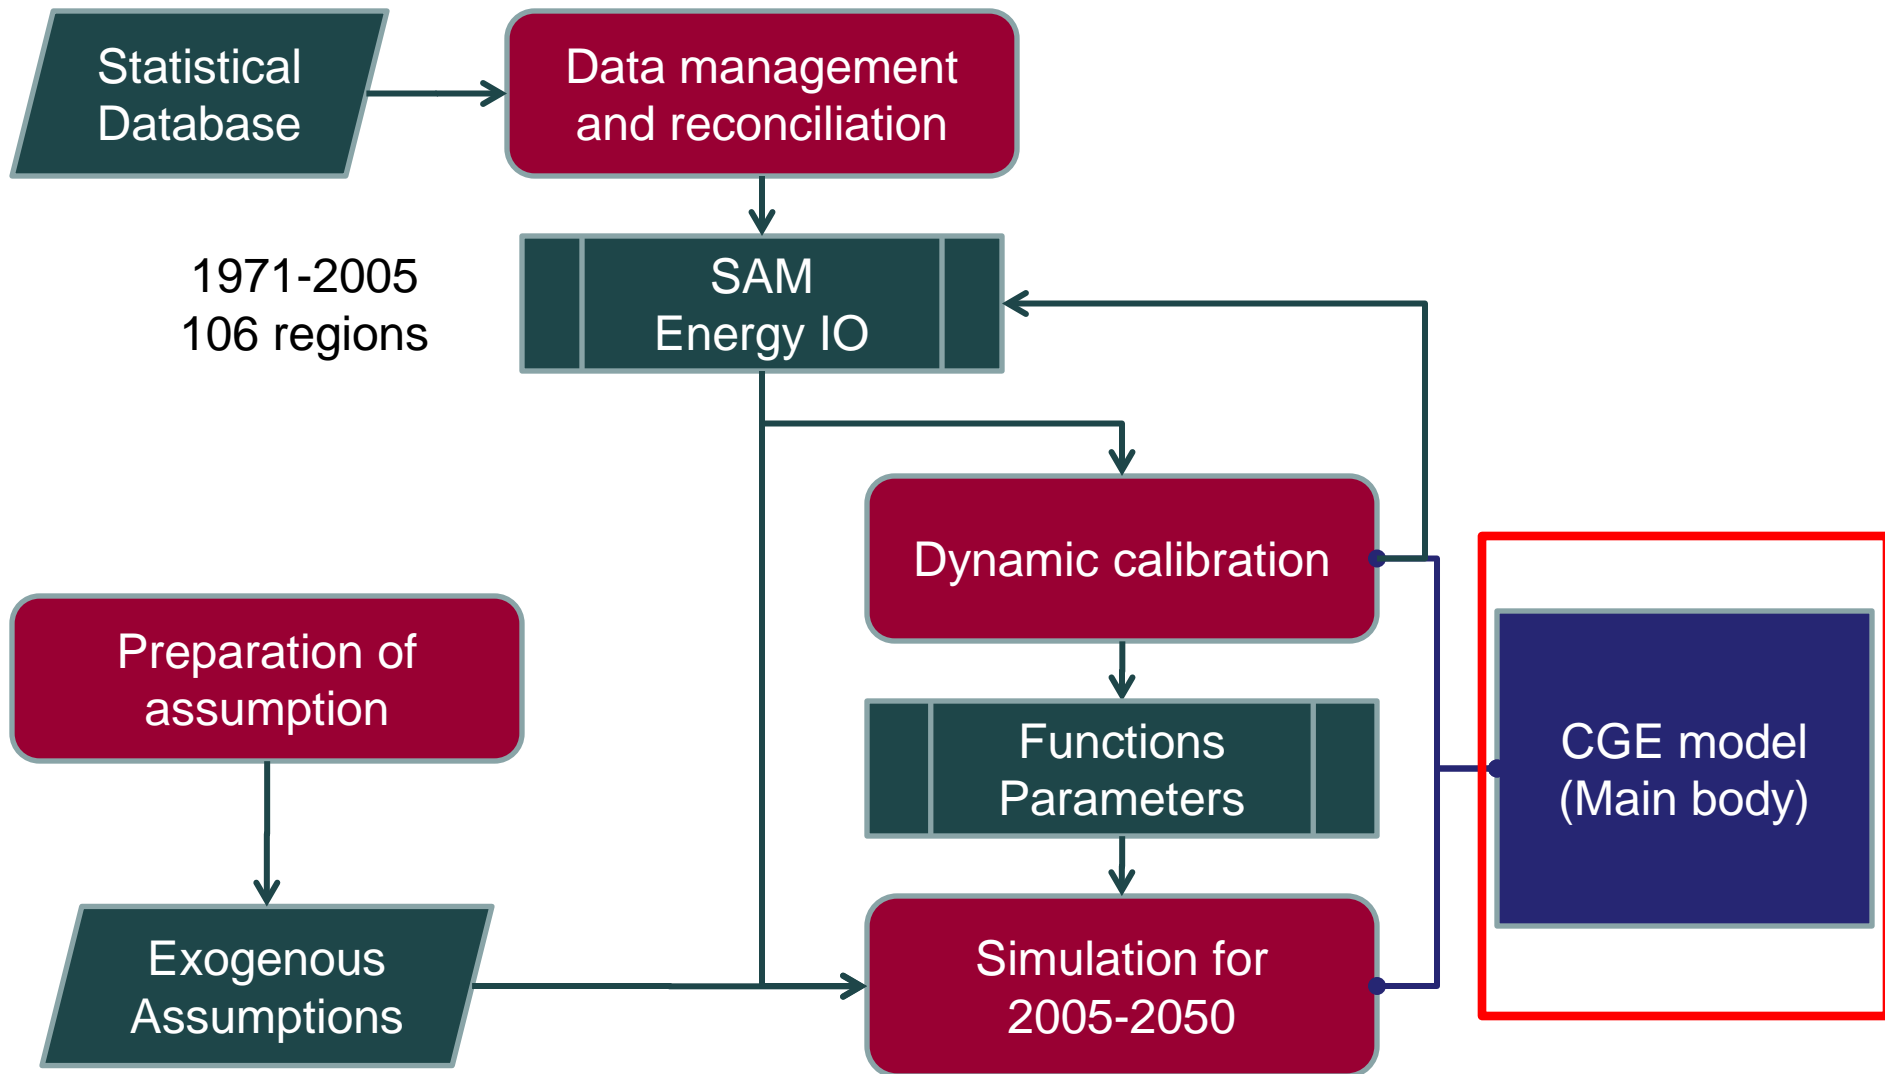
Statistical Database

Data management and reconciliation

1971-2005
106 regions

SAM
Energy IO

Dynamic calibration

Preparation of assumption

Functions
Parameters

CGE model
(Main body)

Exogenous Assumptions

Simulation for 2005-2050